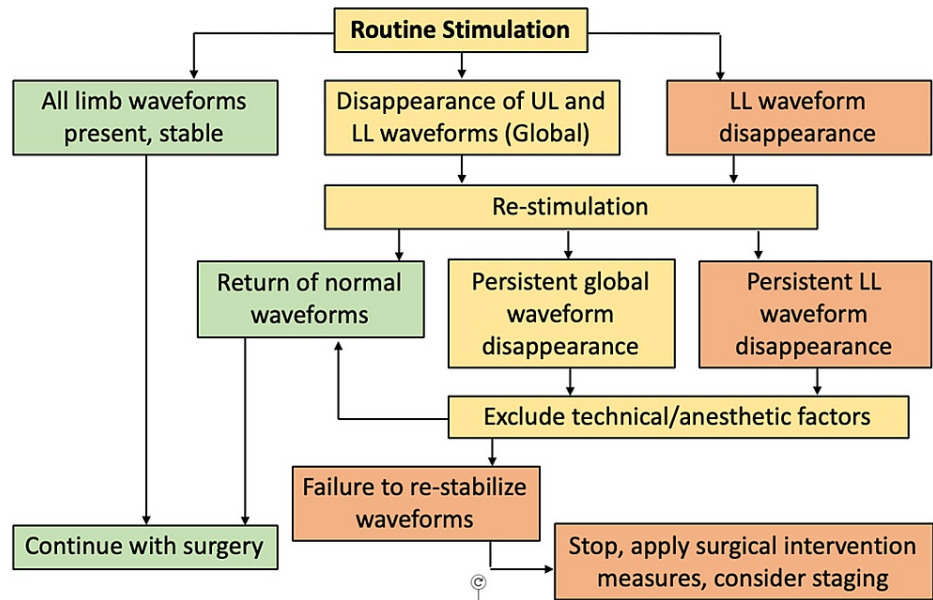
Routine Stimulation

All limb waveforms present, stable

Disappearance of UL and LL waveforms (Global)

LL waveform disappearance

Re-stimulation

Return of normal waveforms

Persistent global waveform disappearance

Persistent LL waveform disappearance

Exclude technical/anesthetic factors

Failure to re-stabilize waveforms

Continue with surgery

Stop, apply surgical intervention measures, consider staging

©